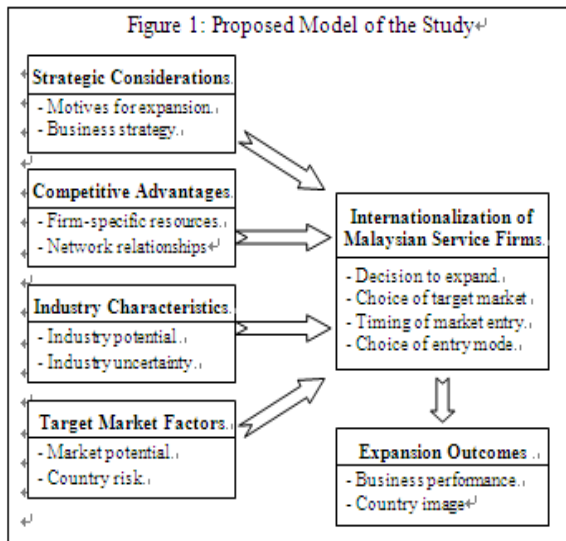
Figure 1: Proposed Model of the Study

Strategic Considerations
- Motives for expansion
- Business strategy

Competitive Advantages
- Firm-specific resources
- Network relationships

Industry Characteristics
- Industry potential
- Industry uncertainty

Target Market Factors
- Market potential
- Country risk

Internationalization of Malaysian Service Firms
- Decision to expand
- Choice of target market
- Timing of market entry
- Choice of entry mode

Expansion Outcomes
- Business performance
- Country image